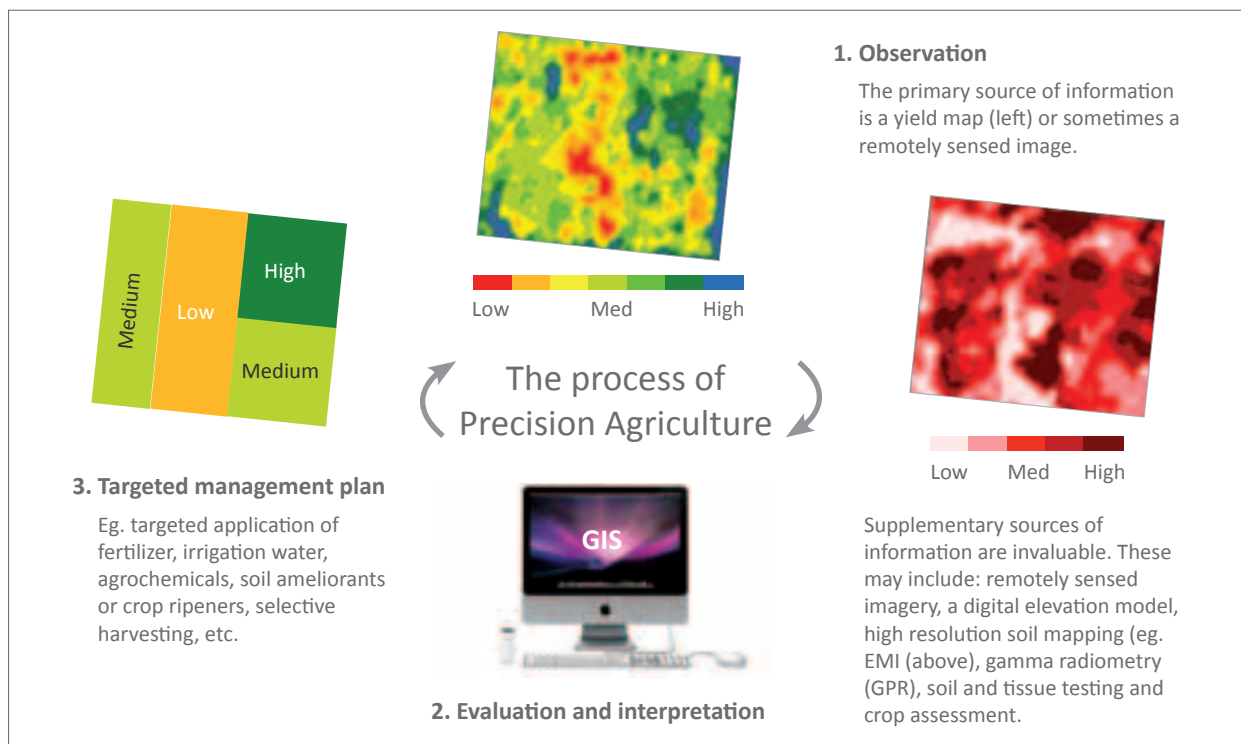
1. Observation

The primary source of information is a yield map (left) or sometimes a remotely sensed image.

Low Med High

Medium
Low
High
Medium

The process of Precision Agriculture

Low Med High

3. Targeted management plan

Eg. targeted application of fertilizer, irrigation water, agrochemicals, soil ameliorants or crop ripeners, selective harvesting, etc.

GIS

2. Evaluation and interpretation

Supplementary sources of information are invaluable. These may include: remotely sensed imagery, a digital elevation model, high resolution soil mapping (eg. EMI (above), gamma radiometry (GPR), soil and tissue testing and crop assessment.